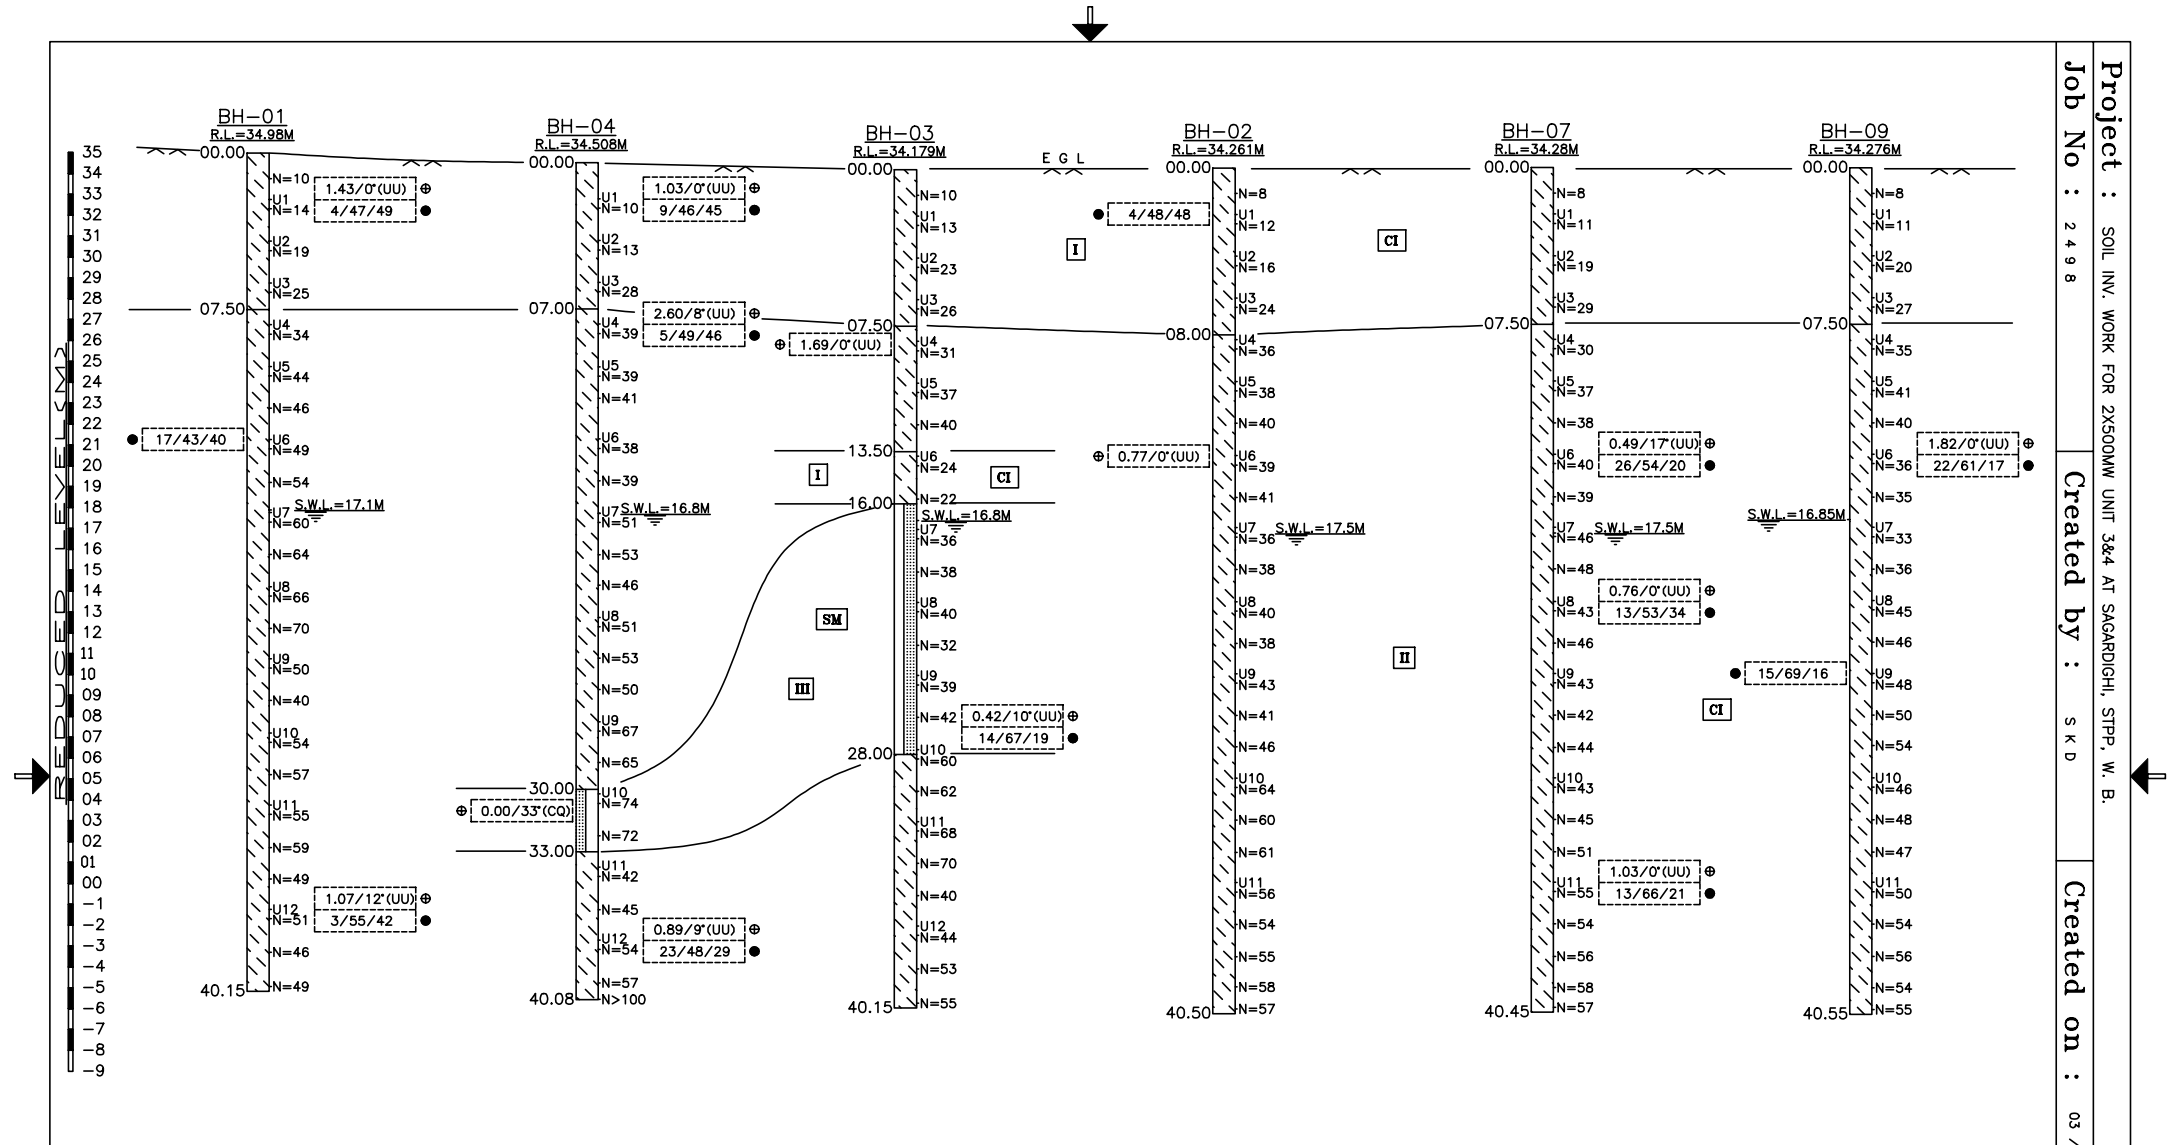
REDUCED LEVEL (M)
35 34 33 32 31 30 29 28 27 26 25 24 23 22 21 20 19 18 17 16 15 14 13 12 11 10 09 08 07 06 05 04 03 02 01 00 −1 −2 −3 −4 −5 −6 −7 −8 −9

BH−01
R.L.=34.98M
00.00
N=10
U1 N=14
U2 N=19
U3 N=25
07.50
U4 N=34
U5 N=44
N=46
U6 N=49
N=54
U7 N=60
S.W.L.=17.1M
N=64
U8 N=66
N=70
U9 N=50
N=40
U10 N=54
N=57
U11 N=55
N=59
N=49
U12 N=51
N=46
N=49
40.15
1.43/0°(UU)
4/47/49
17/43/40
1.07/12°(UU)
3/55/42

BH−04
R.L.=34.508M
00.00
U1 N=10
U2 N=13
U3 N=28
07.00
U4 N=39
U5 N=39
N=41
U6 N=38
N=39
U7 N=51
S.W.L.=16.8M
N=53
N=46
U8 N=51
N=53
N=50
U9 N=67
N=65
30.00
U10 N=74
N=72
33.00
U11 N=42
N=45
U12 N=54
N=57
N>100
40.08
1.03/0°(UU)
9/46/45
2.60/8°(UU)
5/49/46
0.00/33°(CQ)
0.89/9°(UU)
23/48/29

BH−03
R.L.=34.179M
00.00
EGL
N=10
U1 N=13
U2 N=23
U3 N=26
07.50
U4 N=31
U5 N=37
N=40
13.50
U6 N=24
16.00
N=22
S.W.L.=16.8M
U7 N=36
N=38
U8 N=40
N=32
U9 N=39
N=42
28.00
U10 N=60
N=62
U11 N=68
N=70
N=40
U12 N=44
N=53
N=55
40.15
1.69/0°(UU)
0.42/10°(UU)
14/67/19
I
I
CI
SM
III

BH−02
R.L.=34.261M
00.00
N=8
U1 N=12
U2 N=16
U3 N=24
08.00
U4 N=36
U5 N=38
N=40
U6 N=39
N=41
U7 N=36
S.W.L.=17.5M
N=38
U8 N=40
N=38
U9 N=43
N=41
N=46
U10 N=64
N=60
N=61
U11 N=56
N=54
N=55
N=58
N=57
40.50
4/48/48
0.77/0°(UU)
CI
II

BH−07
R.L.=34.28M
00.00
N=8
U1 N=11
U2 N=19
U3 N=29
07.50
U4 N=30
U5 N=37
N=38
U6 N=40
N=39
U7 N=46
S.W.L.=17.5M
N=48
U8 N=43
N=46
U9 N=43
N=42
N=44
U10 N=43
N=45
N=51
U11 N=55
N=54
N=56
N=58
N=57
40.45
0.49/17°(UU)
26/54/20
0.76/0°(UU)
13/53/34
1.03/0°(UU)
13/66/21
15/69/16
CI

BH−09
R.L.=34.276M
00.00
N=8
U1 N=11
U2 N=20
U3 N=27
07.50
U4 N=35
U5 N=41
N=40
U6 N=36
N=35
S.W.L.=16.85M
U7 N=33
N=36
U8 N=45
N=46
U9 N=48
N=50
N=54
U10 N=46
N=48
N=47
U11 N=50
N=54
N=56
N=54
N=55
40.55
1.82/0°(UU)
22/61/17

Project : SOIL INV. WORK FOR 2X500MW UNIT 3&4 AT SAGARDIGHI, STPP, W. B.
Job No : 2498
Created by : SKD
Created on : 03